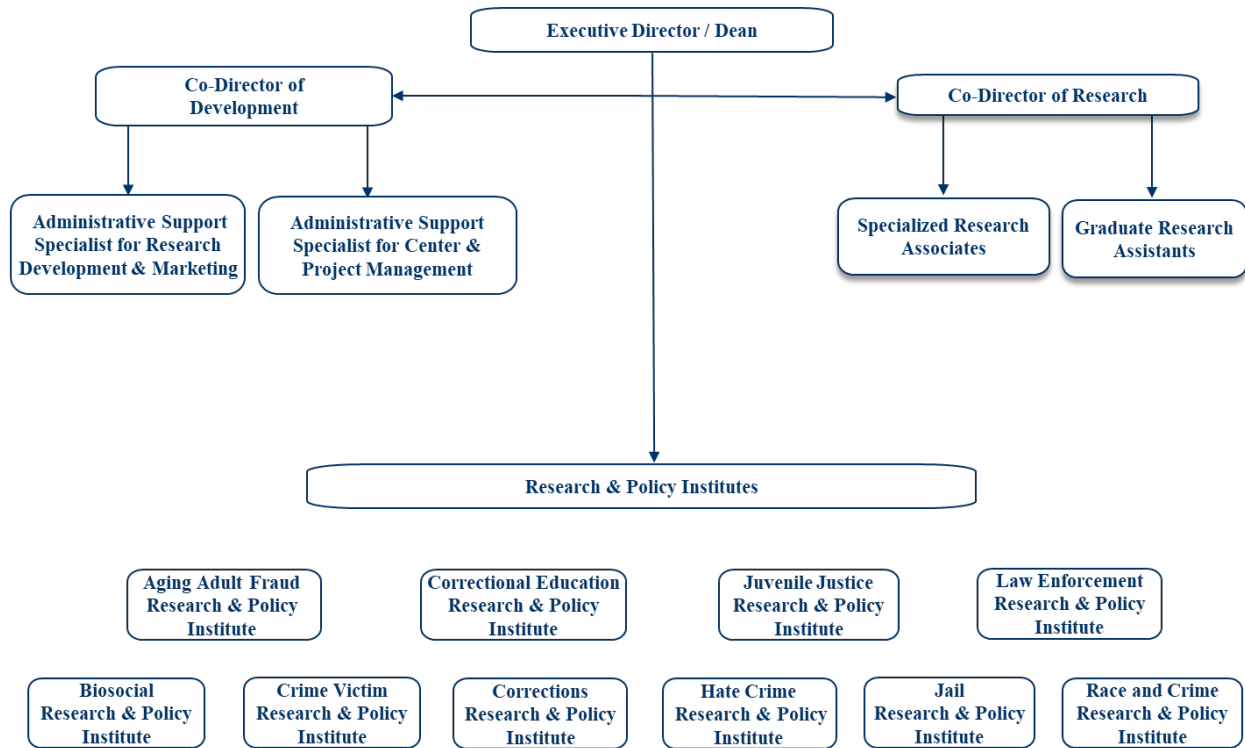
Executive Director / Dean

Co-Director of Development

Co-Director of Research

Administrative Support Specialist for Research Development & Marketing

Administrative Support Specialist for Center & Project Management

Specialized Research Associates

Graduate Research Assistants

Research & Policy Institutes

Aging Adult Fraud Research & Policy Institute

Correctional Education Research & Policy Institute

Juvenile Justice Research & Policy Institute

Law Enforcement Research & Policy Institute

Biosocial Research & Policy Institute

Crime Victim Research & Policy Institute

Corrections Research & Policy Institute

Hate Crime Research & Policy Institute

Jail Research & Policy Institute

Race and Crime Research & Policy Institute